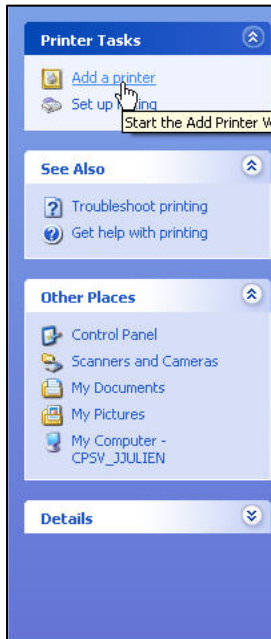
Printer Tasks

Add a printer

Set up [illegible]ing

Start the Add Printer W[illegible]

See Also

Troubleshoot printing

Get help with printing

Other Places

Control Panel

Scanners and Cameras

My Documents

My Pictures

My Computer - CPSV_JJULIEN

Details